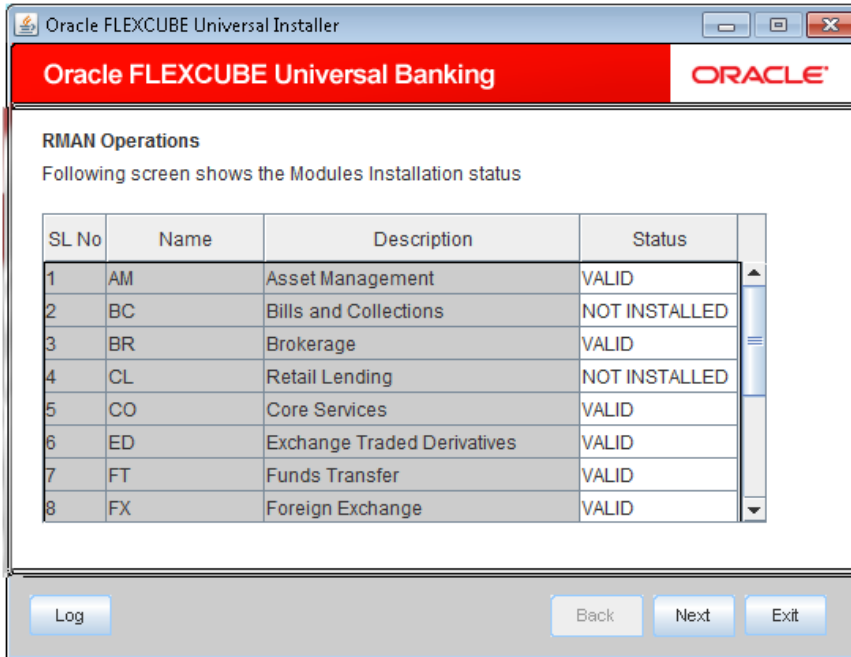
Oracle FLEXCUBE Universal Installer

Oracle FLEXCUBE Universal Banking

ORACLE

RMAN Operations

Following screen shows the Modules Installation status

| SL No | Name | Description | Status |
|---|---|---|---|
| 1 | AM | Asset Management | VALID |
| 2 | BC | Bills and Collections | NOT INSTALLED |
| 3 | BR | Brokerage | VALID |
| 4 | CL | Retail Lending | NOT INSTALLED |
| 5 | CO | Core Services | VALID |
| 6 | ED | Exchange Traded Derivatives | VALID |
| 7 | FT | Funds Transfer | VALID |
| 8 | FX | Foreign Exchange | VALID |

Log

Back

Next

Exit